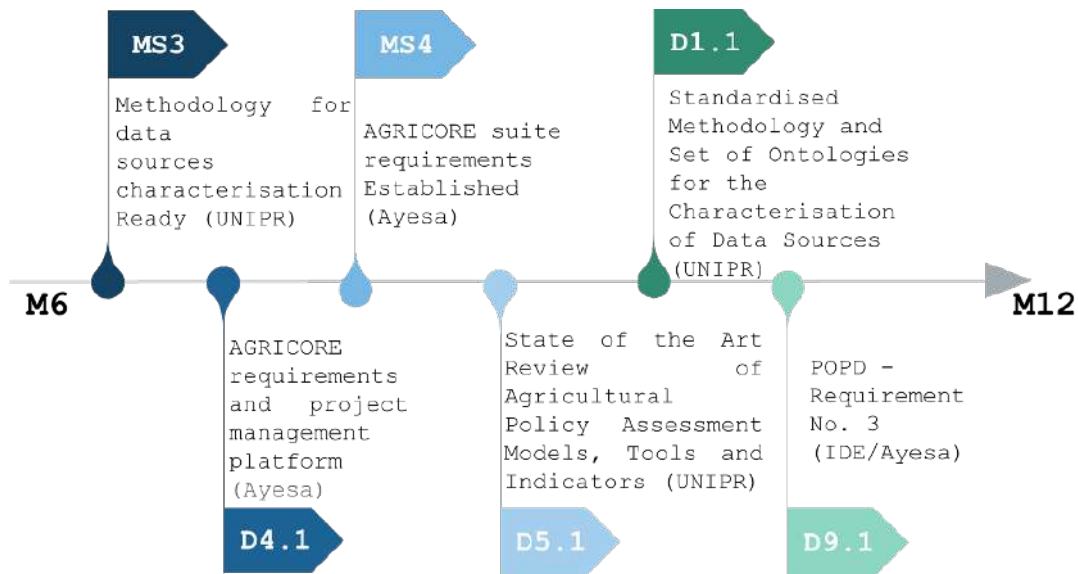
MS3

Methodology for data sources characterisation Ready (UNIPR)

MS4

AGRICORE suite requirements Established (Ayesa)

D1.1

Standardised Methodology and Set of Ontologies for the Characterisation of Data Sources (UNIPR)

M6

M12

AGRICORE requirements and project management platform (Ayesa)

D4.1

State of the Art Review of Agricultural Policy Assessment Models, Tools and Indicators (UNIPR)

D5.1

POPD - Requirement No. 3 (IDE/Ayesa)

D9.1